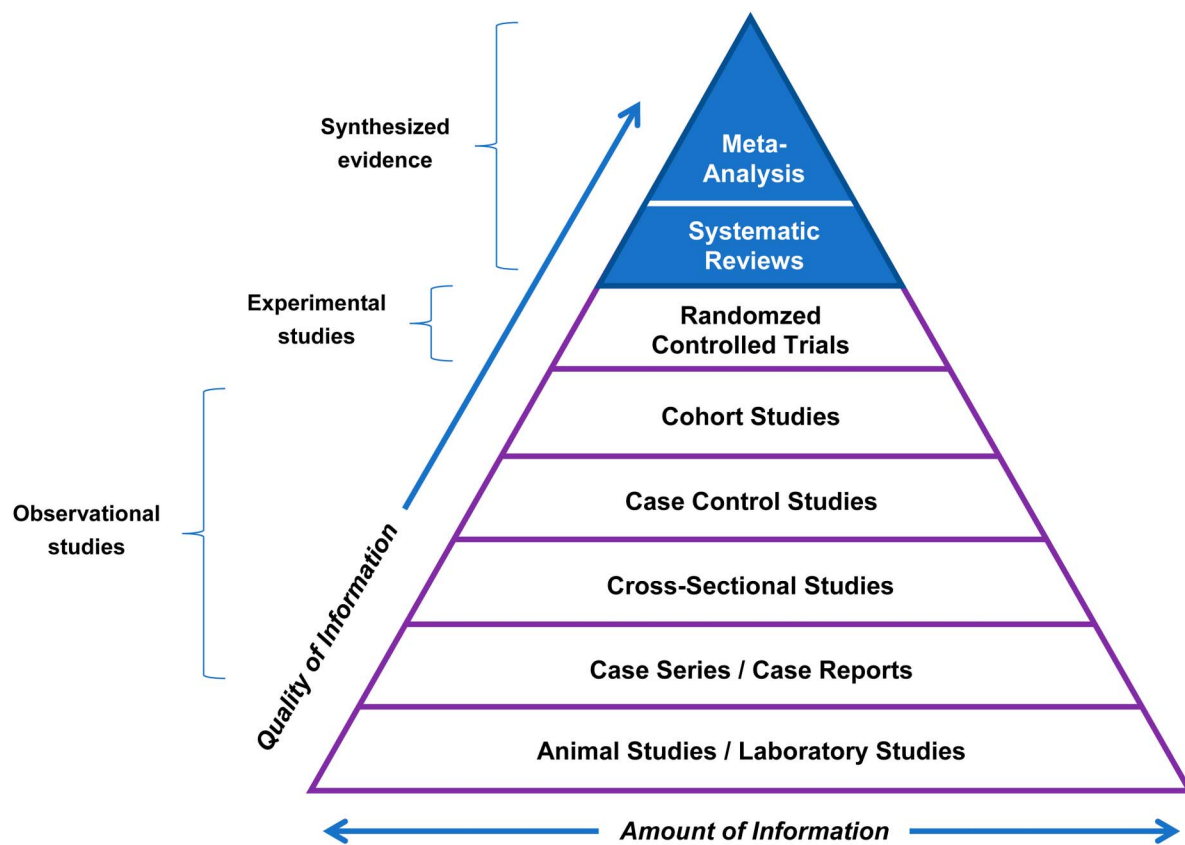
Synthesized evidence

Experimental studies

Observational studies

Quality of Information

Meta-Analysis

Systematic Reviews

Randomzed Controlled Trials

Cohort Studies

Case Control Studies

Cross-Sectional Studies

Case Series / Case Reports

Animal Studies / Laboratory Studies

Amount of Information